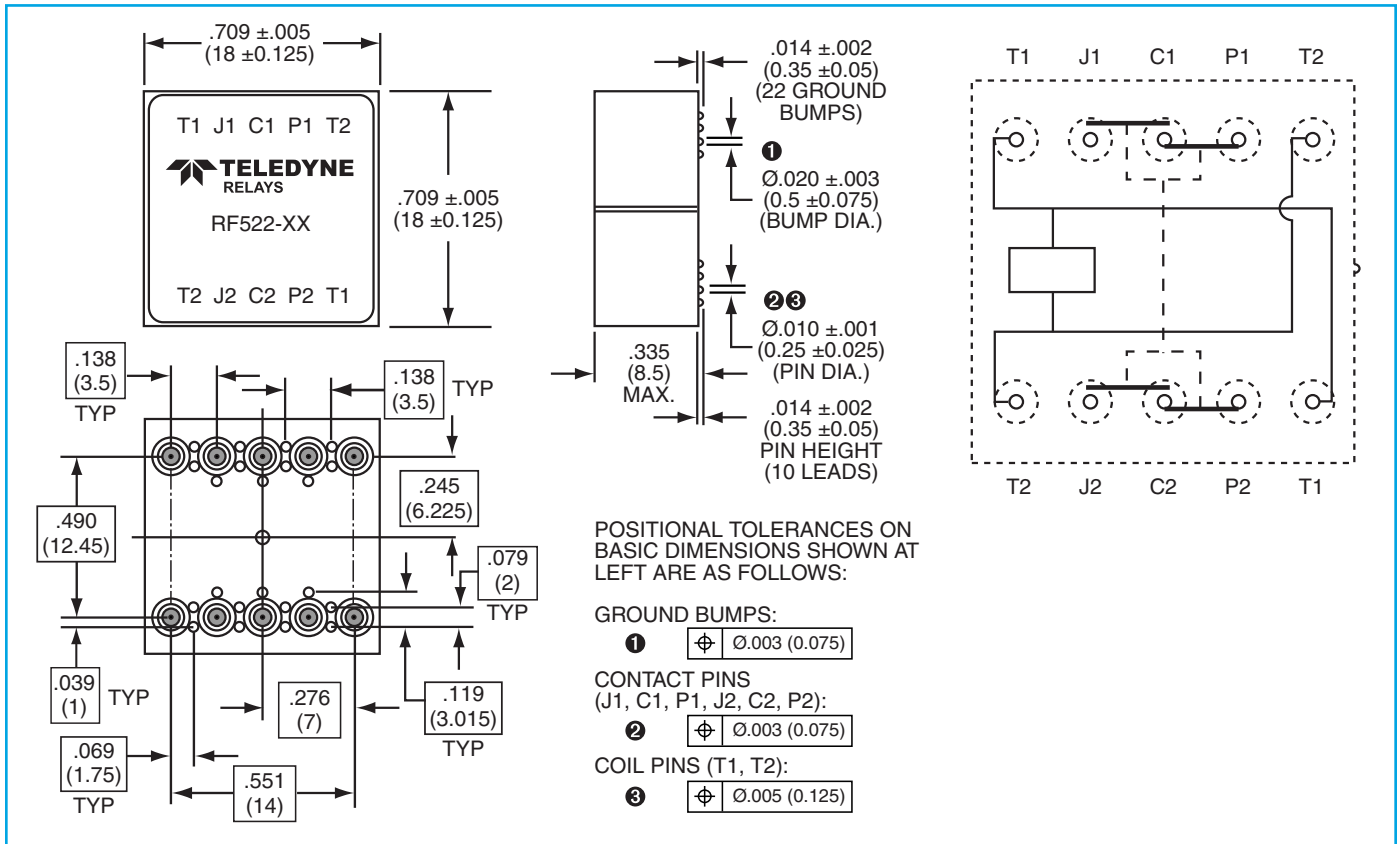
.709 ±.005
(18 ±0.125)

T1 J1 C1 P1 T2

TELEDYNE
RELAYS

RF522-XX

T2 J2 C2 P2 T1

.709 ±.005
(18 ±0.125)

.014 ±.002
(0.35 ±0.05)
(22 GROUND BUMPS)

❶
Ø.020 ±.003
(0.5 ±0.075)
(BUMP DIA.)

❷❸
Ø.010 ±.001
(0.25 ±0.025)
(PIN DIA.)

.335
(8.5)
MAX.

.014 ±.002
(0.35 ±0.05)
PIN HEIGHT
(10 LEADS)

T1 J1 C1 P1 T2

T2 J2 C2 P2 T1

.138
(3.5)
TYP

.138
(3.5)
TYP

.245
(6.225)

.490
(12.45)

.079
(2)
TYP

.039
(1)
TYP

.276
(7)

.119
(3.015)
TYP

.069
(1.75)
TYP

.551
(14)

POSITIONAL TOLERANCES ON BASIC DIMENSIONS SHOWN AT LEFT ARE AS FOLLOWS:

GROUND BUMPS:
❶ ⌖ Ø.003 (0.075)

CONTACT PINS
(J1, C1, P1, J2, C2, P2):
❷ ⌖ Ø.003 (0.075)

COIL PINS (T1, T2):
❸ ⌖ Ø.005 (0.125)